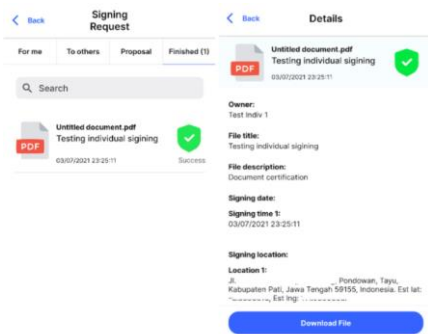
Back

Signing Request

For me | To others | Proposal | Finished (1)

Search

PDF

Untitled document.pdf

Testing individual signing

03/07/2021 23:25:11

Success

Back

Details

PDF

Untitled document.pdf

Testing individual signing

03/07/2021 23:25:11

Owner:

Test Indiv 1

File title:

Testing individual signing

File description:

Document certification

Signing date:

Signing time 1:

03/07/2021 23:25:11

Signing location:

Location 1:

Jl. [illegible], Pondowan, Tayu, Kabupaten Pati, Jawa Tengah 59155, Indonesia. Est lat: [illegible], Est lng: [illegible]

Download File